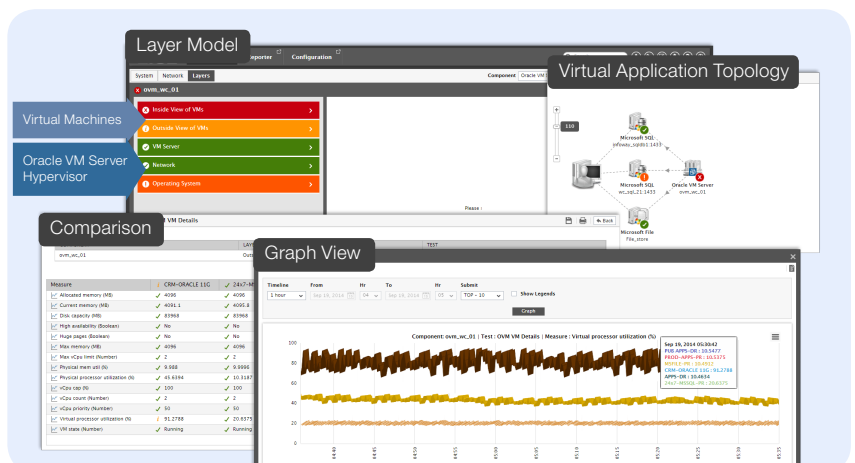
Layer Model

Reporter Configuration

System Network Layers

Component Oracle VM

ovm_wc_01

Inside View of VMs

Outside View of VMs

VM Server

Network

Operating System

Virtual Machines

Oracle VM Server Hypervisor

Virtual Application Topology

110

Microsoft SQL
infoway_sqldb1:1433

Microsoft SQL
wc_sql_21:1433

Oracle VM Server
ovm_wc_01

Microsoft File
File_store

Comparison

VM Details

Back

LAYER

TEST

ovm_wc_01

Please :

| Measure | CRM-ORACLE 11G | 24x7-M |
|---|---|---|
| Allocated memory (MB) | 4096 | 4096 |
| Current memory (MB) | 4091.1 | 4095.8 |
| Disk capacity (MB) | 83968 | 83968 |
| High availability (Boolean) | No | No |
| Huge pages (Boolean) | No | No |
| Max memory (MB) | 4096 | 4096 |
| Max vCpu limit (Number) | 2 | 2 |
| Physical mem util (%) | 9.988 | 9.9996 |
| Physical processor utilization (%) | 45.6394 | 10.3187 |
| vCpu cap (%) | 100 | 100 |
| vCpu count (Number) | 2 | 2 |
| vCpu priority (Number) | 50 | 50 |
| Virtual processor utilization (%) | 91.2788 | 20.6375 |
| VM state (Number) | Running | Running |

Graph View

Timeline: 1 hour
From: Sep 19, 2014 Hr 04
To: Sep 19, 2014 Hr 05
Submit: TOP - 10
Show Legends

Graph

Component: ovm_wc_01 | Test : OVM VM Details | Measure : Virtual processor utilization (%)

Sep 19, 2014 05:30:42
FUB APPS -DR : 10.5477
PROD-APPS-PR : 10.5375
MISLE-PR : 10.8917
CRM-ORACLE 11G : 91.2788
APPS-DR : 10.4634
24x7-MSSQL-PR : 20.6375

100
80
60
40
20
0